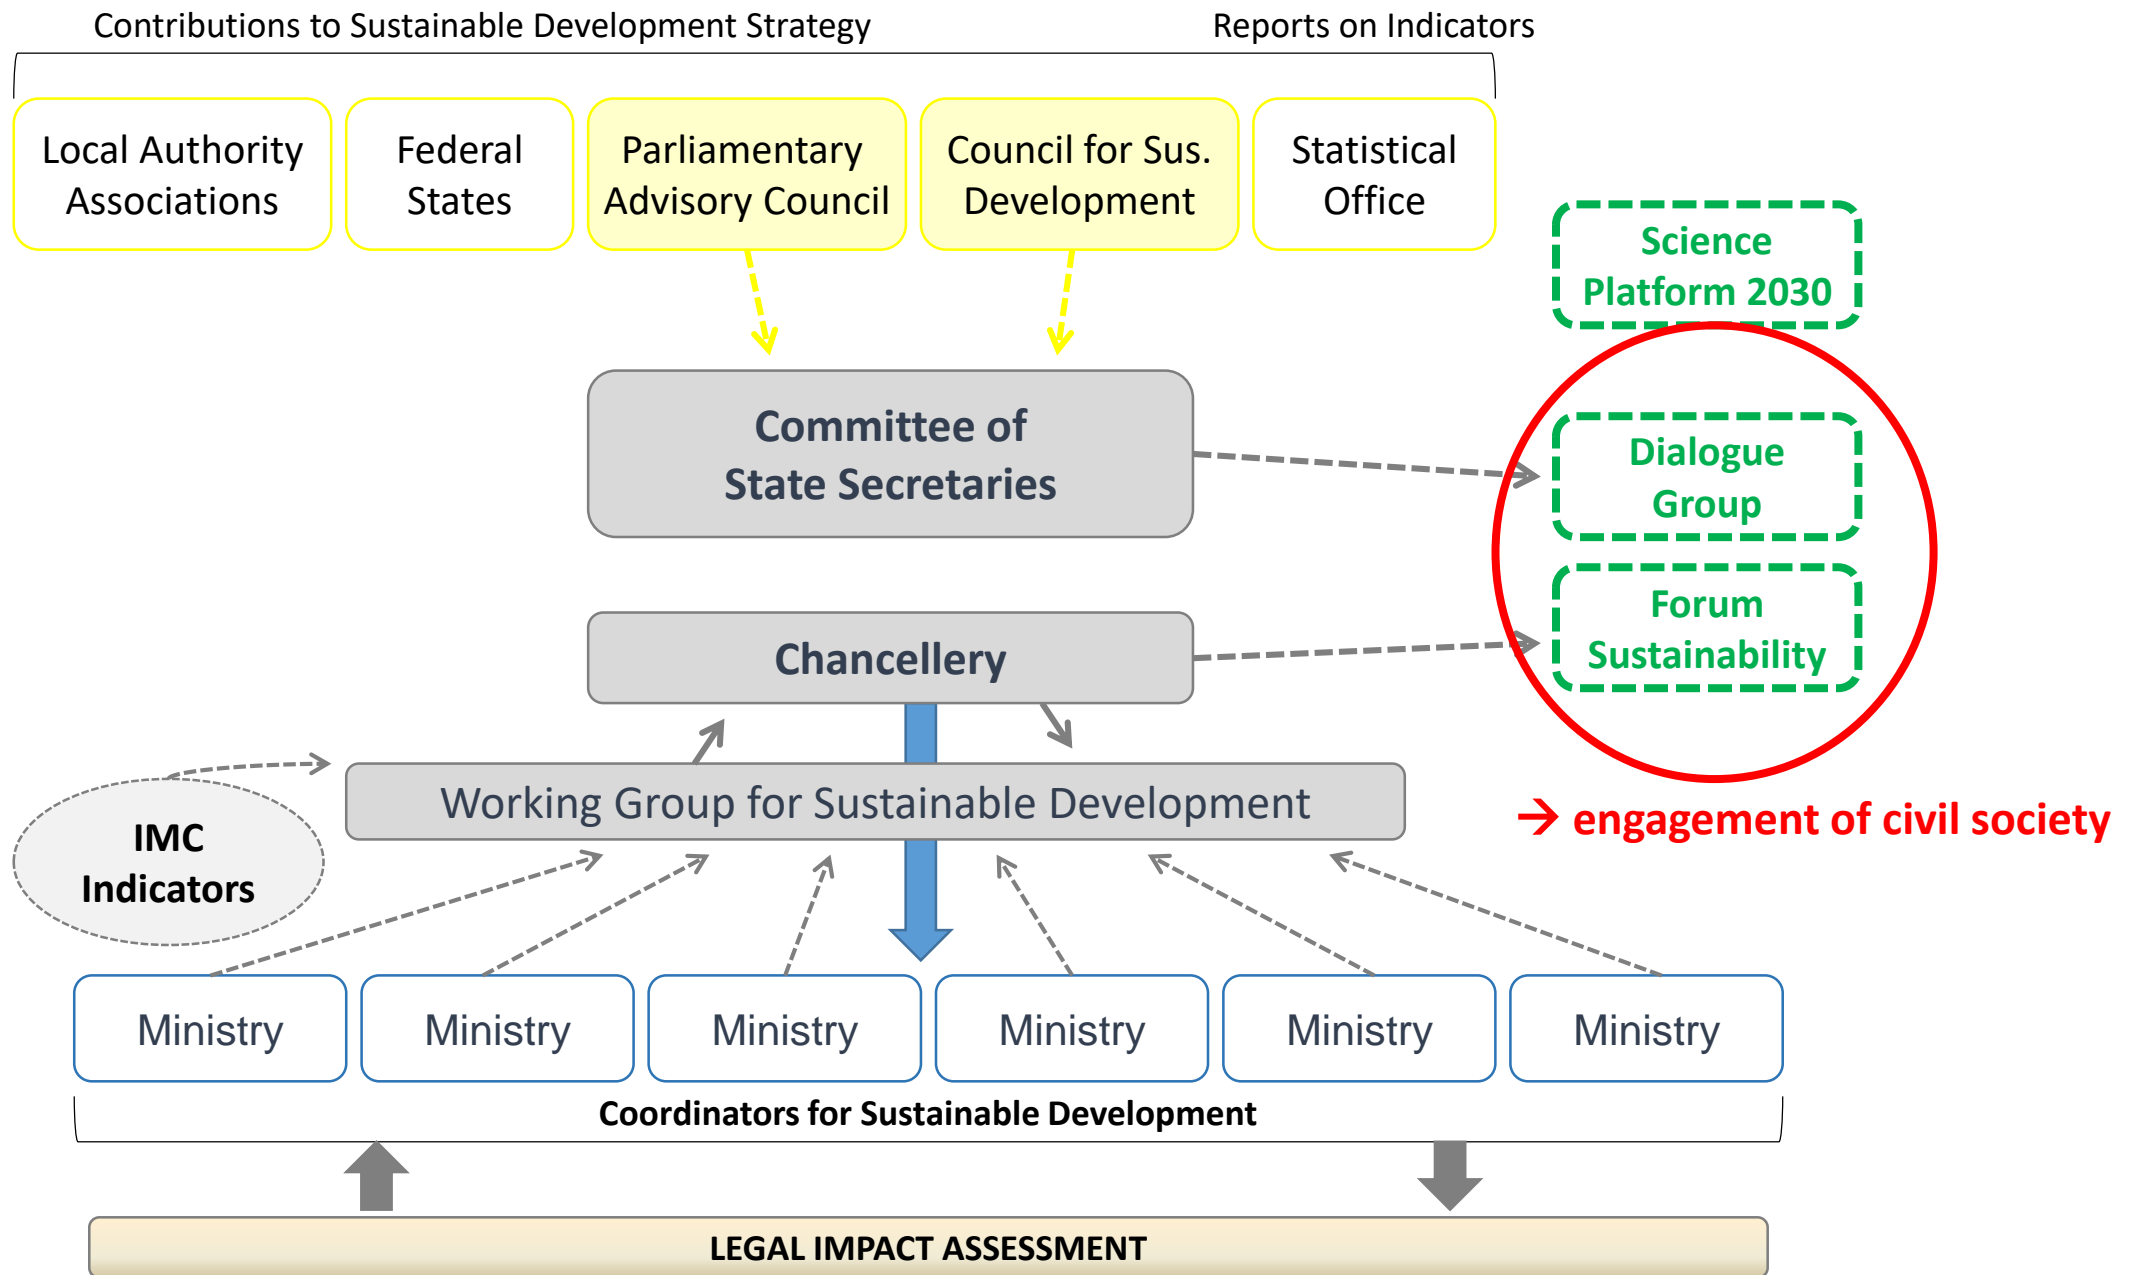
Contributions to Sustainable Development Strategy

Reports on Indicators

Local Authority Associations

Federal States

Parliamentary Advisory Council

Council for Sus. Development

Statistical Office

Science Platform 2030

Committee of State Secretaries

Dialogue Group

Forum Sustainability

Chancellery

Working Group for Sustainable Development

→ engagement of civil society

IMC Indicators

Ministry

Ministry

Ministry

Ministry

Ministry

Ministry

Coordinators for Sustainable Development

LEGAL IMPACT ASSESSMENT